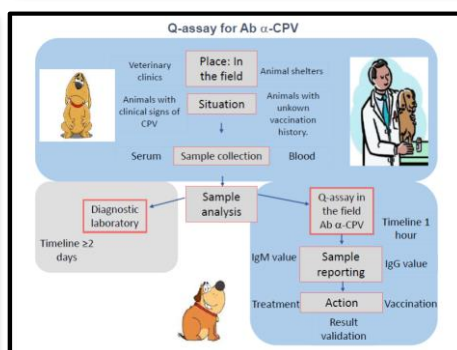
Q-assay for Ab $\alpha$-CPV

Veterinary clinics

Place: In the field

Animal shelters

Animals with clinical signs of CPV

Situation

Animals with unkown vaccination history.

Serum

Sample collection

Blood

Diagnostic laboratory

Timeline ≥2 days

Sample analysis

Q-assay in the field Ab $\alpha$-CPV

Timeline 1 hour

IgM value

Sample reporting

IgG value

Treatment

Action

Vaccination

Result validation